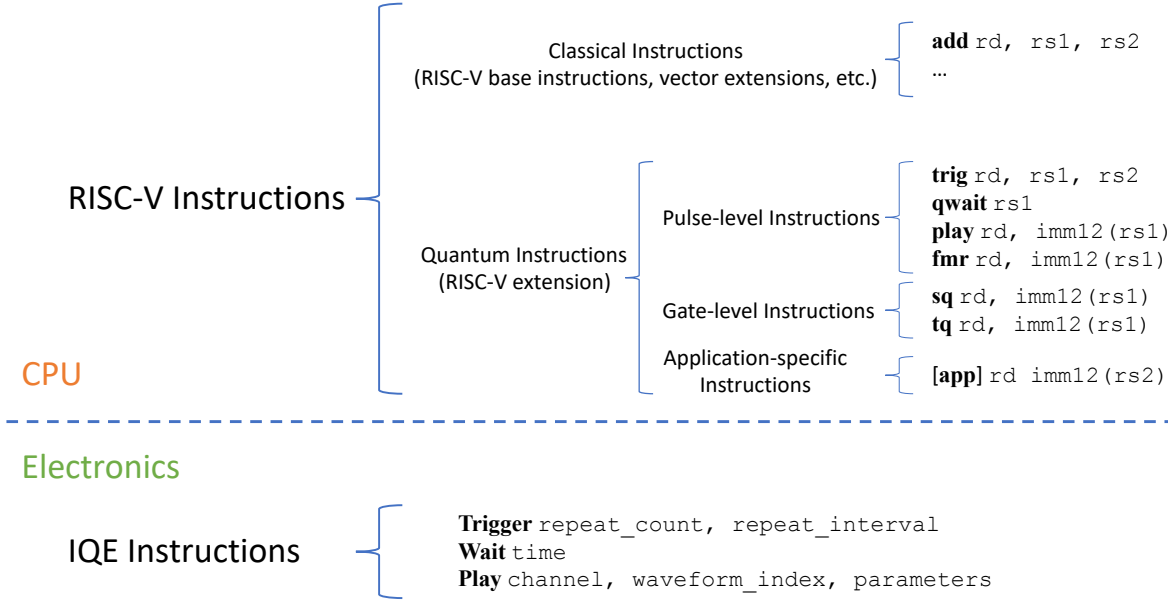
RISC-V Instructions

Classical Instructions
(RISC-V base instructions, vector extensions, etc.)

add rd, rs1, rs2
…

Quantum Instructions
(RISC-V extension)

Pulse-level Instructions

trig rd, rs1, rs2
qwait rs1
play rd, imm12(rs1)
fmr rd, imm12(rs1)

Gate-level Instructions

sq rd, imm12(rs1)
tq rd, imm12(rs1)

Application-specific Instructions

[app] rd imm12(rs2)

CPU

Electronics

IQE Instructions

Trigger repeat_count, repeat_interval
Wait time
Play channel, waveform_index, parameters